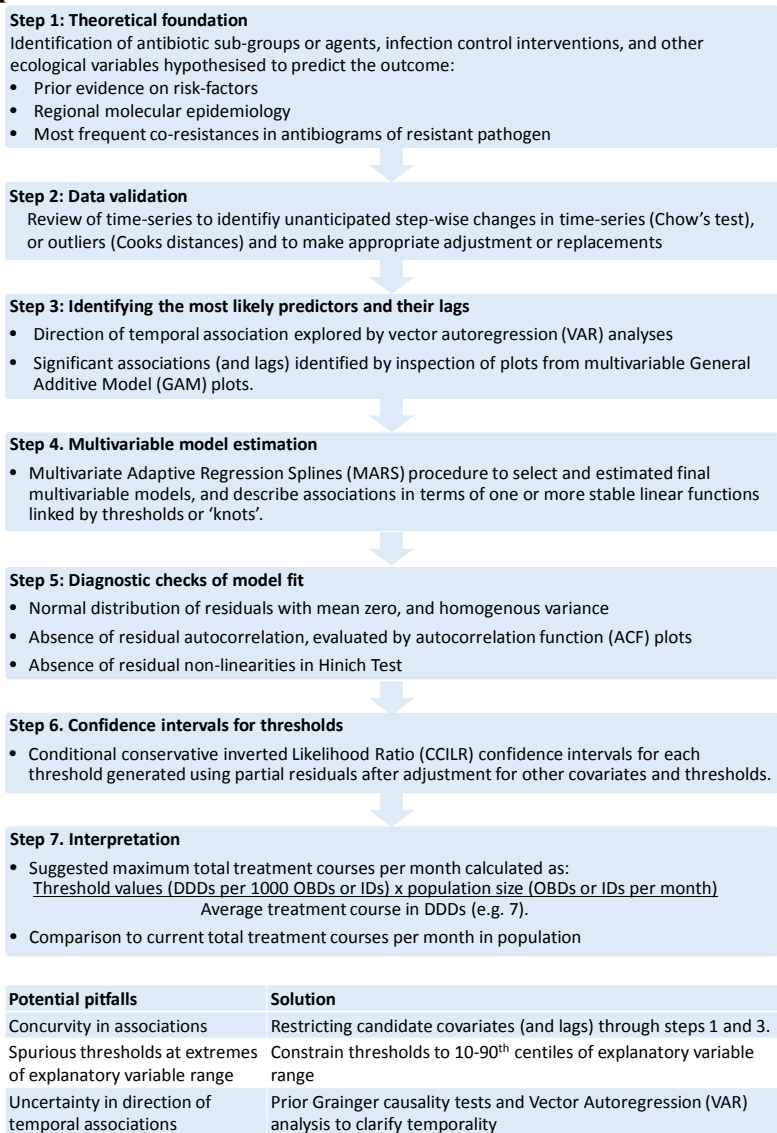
**Step 1: Theoretical foundation**
Identification of antibiotic sub-groups or agents, infection control interventions, and other ecological variables hypothesised to predict the outcome:
• Prior evidence on risk-factors
• Regional molecular epidemiology
• Most frequent co-resistances in antibiograms of resistant pathogen

**Step 2: Data validation**
Review of time-series to identifiy unanticipated step-wise changes in time-series (Chow's test), or outliers (Cooks distances) and to make appropriate adjustment or replacements

**Step 3: Identifying the most likely predictors and their lags**
• Direction of temporal association explored by vector autoregression (VAR) analyses
• Significant associations (and lags) identified by inspection of plots from multivariable General Additive Model (GAM) plots.

**Step 4. Multivariable model estimation**
• Multivariate Adaptive Regression Splines (MARS) procedure to select and estimated final multivariable models, and describe associations in terms of one or more stable linear functions linked by thresholds or 'knots'.

**Step 5: Diagnostic checks of model fit**
• Normal distribution of residuals with mean zero, and homogenous variance
• Absence of residual autocorrelation, evaluated by autocorrelation function (ACF) plots
• Absence of residual non-linearities in Hinich Test

**Step 6. Confidence intervals for thresholds**
• Conditional conservative inverted Likelihood Ratio (CCILR) confidence intervals for each threshold generated using partial residuals after adjustment for other covariates and thresholds.

**Step 7. Interpretation**
• Suggested maximum total treatment courses per month calculated as:
$\frac{\text{Threshold values (DDDs per 1000 OBDs or IDs) x population size (OBDs or IDs per month)}}{\text{Average treatment course in DDDs (e.g. 7).}}$
• Comparison to current total treatment courses per month in population

| Potential pitfalls | Solution |
|---|---|
| Concurvity in associations | Restricting candidate covariates (and lags) through steps 1 and 3. |
| Spurious thresholds at extremes of explanatory variable range | Constrain thresholds to 10-90$^{th}$ centiles of explanatory variable range |
| Uncertainty in direction of temporal associations | Prior Grainger causality tests and Vector Autoregression (VAR) analysis to clarify temporality |